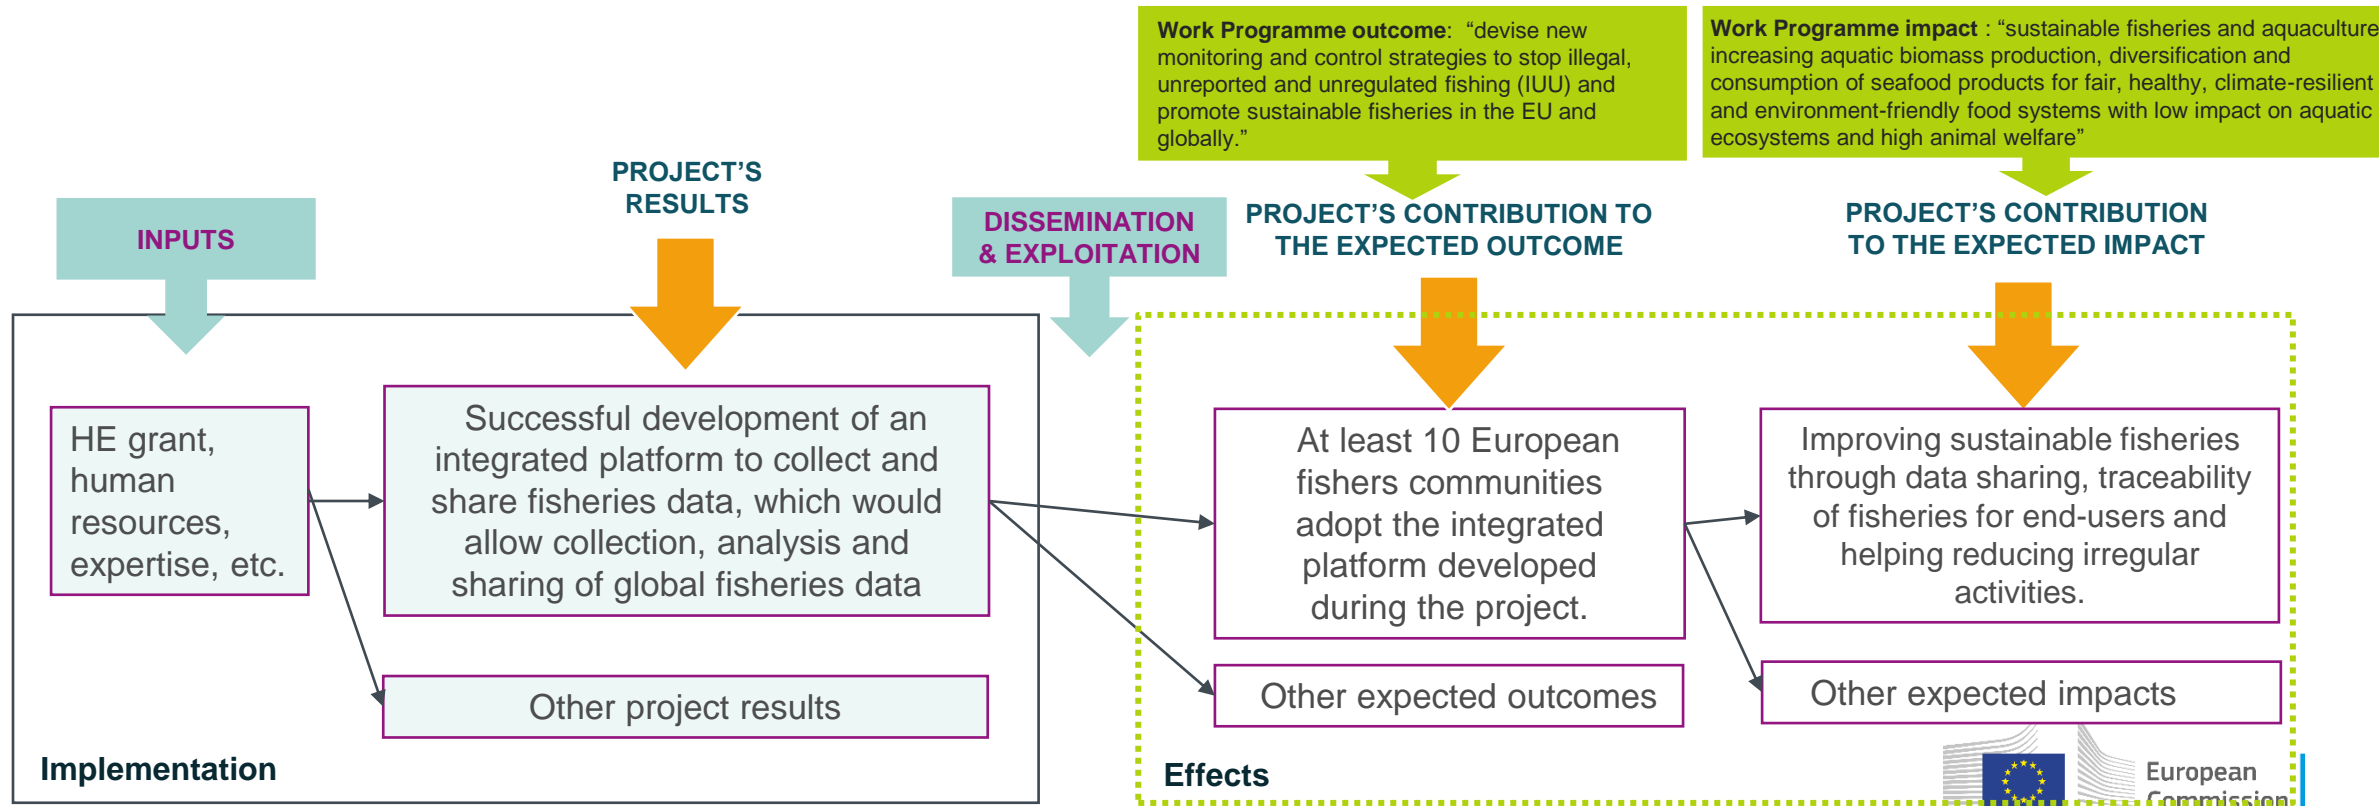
**Work Programme outcome**: "devise new monitoring and control strategies to stop illegal, unreported and unregulated fishing (IUU) and promote sustainable fisheries in the EU and globally."

**Work Programme impact** : "sustainable fisheries and aquaculture increasing aquatic biomass production, diversification and consumption of seafood products for fair, healthy, climate-resilient and environment-friendly food systems with low impact on aquatic ecosystems and high animal welfare"

INPUTS

PROJECT'S RESULTS

DISSEMINATION & EXPLOITATION

PROJECT'S CONTRIBUTION TO THE EXPECTED OUTCOME

PROJECT'S CONTRIBUTION TO THE EXPECTED IMPACT

HE grant, human resources, expertise, etc.

Successful development of an integrated platform to collect and share fisheries data, which would allow collection, analysis and sharing of global fisheries data

Other project results

Implementation

At least 10 European fishers communities adopt the integrated platform developed during the project.

Other expected outcomes

Improving sustainable fisheries through data sharing, traceability of fisheries for end-users and helping reducing irregular activities.

Other expected impacts

Effects

European Commission